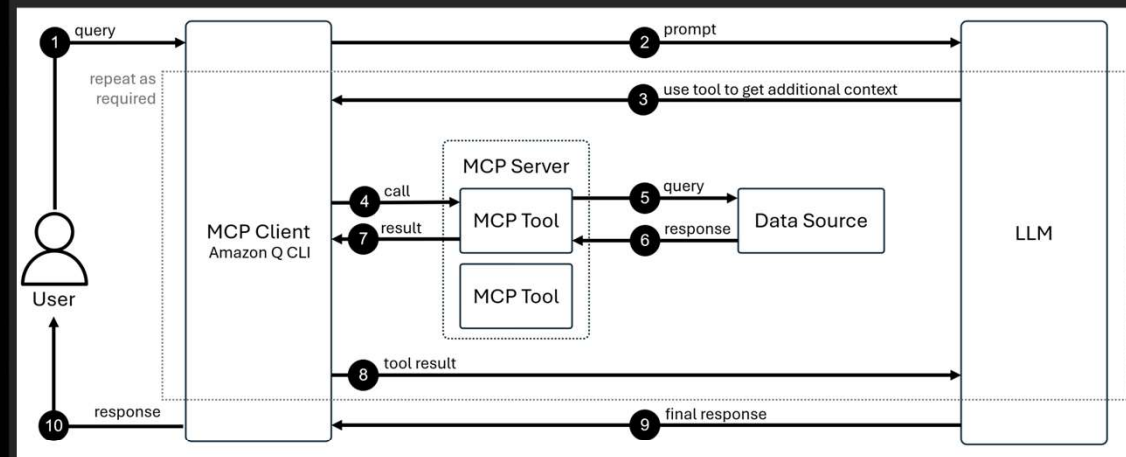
1 query

2 prompt

repeat as required

3 use tool to get additional context

MCP Server

4 call

5 query

MCP Client
Amazon Q CLI

MCP Tool

Data Source

LLM

7 result

6 response

MCP Tool

User

8 tool result

10 response

9 final response